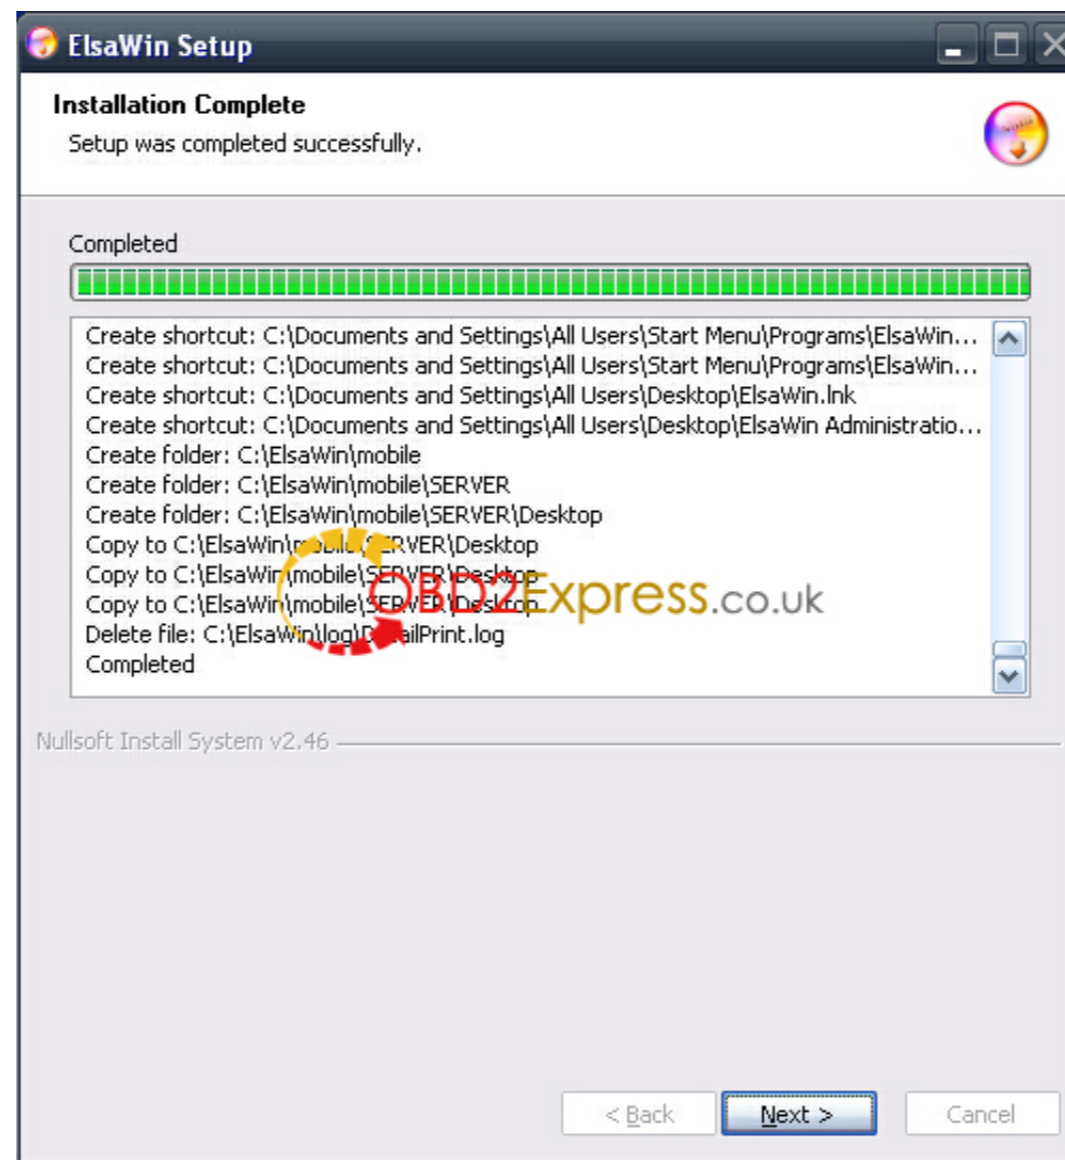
ElsaWin Setup

Installation Complete
Setup was completed successfully.

Completed

Create shortcut: C:\Documents and Settings\All Users\Start Menu\Programs\ElsaWin...
Create shortcut: C:\Documents and Settings\All Users\Start Menu\Programs\ElsaWin...
Create shortcut: C:\Documents and Settings\All Users\Desktop\ElsaWin.lnk
Create shortcut: C:\Documents and Settings\All Users\Desktop\ElsaWin Administratio...
Create folder: C:\ElsaWin\mobile
Create folder: C:\ElsaWin\mobile\SERVER
Create folder: C:\ElsaWin\mobile\SERVER\Desktop
Copy to C:\ElsaWin\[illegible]RVER\Desktop
Copy to C:\ElsaWin\mobile\SERVER\Desktop
Copy to C:\ElsaWin\mobile\SERVER\Desktop
Delete file: C:\ElsaWin\log\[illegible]ailPrint.log
Completed

OBD2Express.co.uk

Nullsoft Install System v2.46

< Back
Next >
Cancel